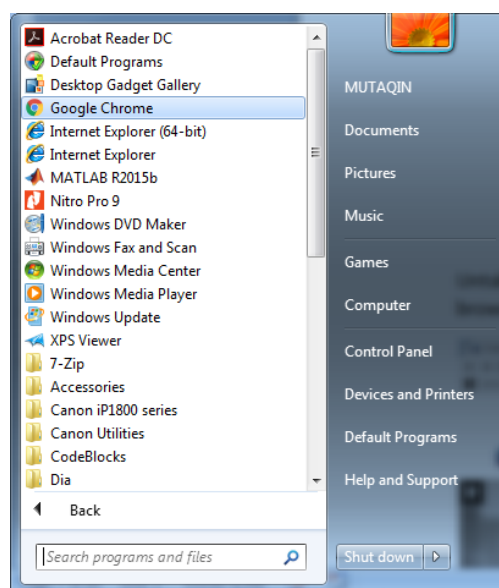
Acrobat Reader DC
Default Programs
Desktop Gadget Gallery
Google Chrome
Internet Explorer (64-bit)
Internet Explorer
MATLAB R2015b
Nitro Pro 9
Windows DVD Maker
Windows Fax and Scan
Windows Media Center
Windows Media Player
Windows Update
XPS Viewer
7-Zip
Accessories
Canon iP1800 series
Canon Utilities
CodeBlocks
Dia
Back
Search programs and files

MUTAQIN
Documents
Pictures
Music
Games
Computer
Control Panel
Devices and Printers
Default Programs
Help and Support
Shut down